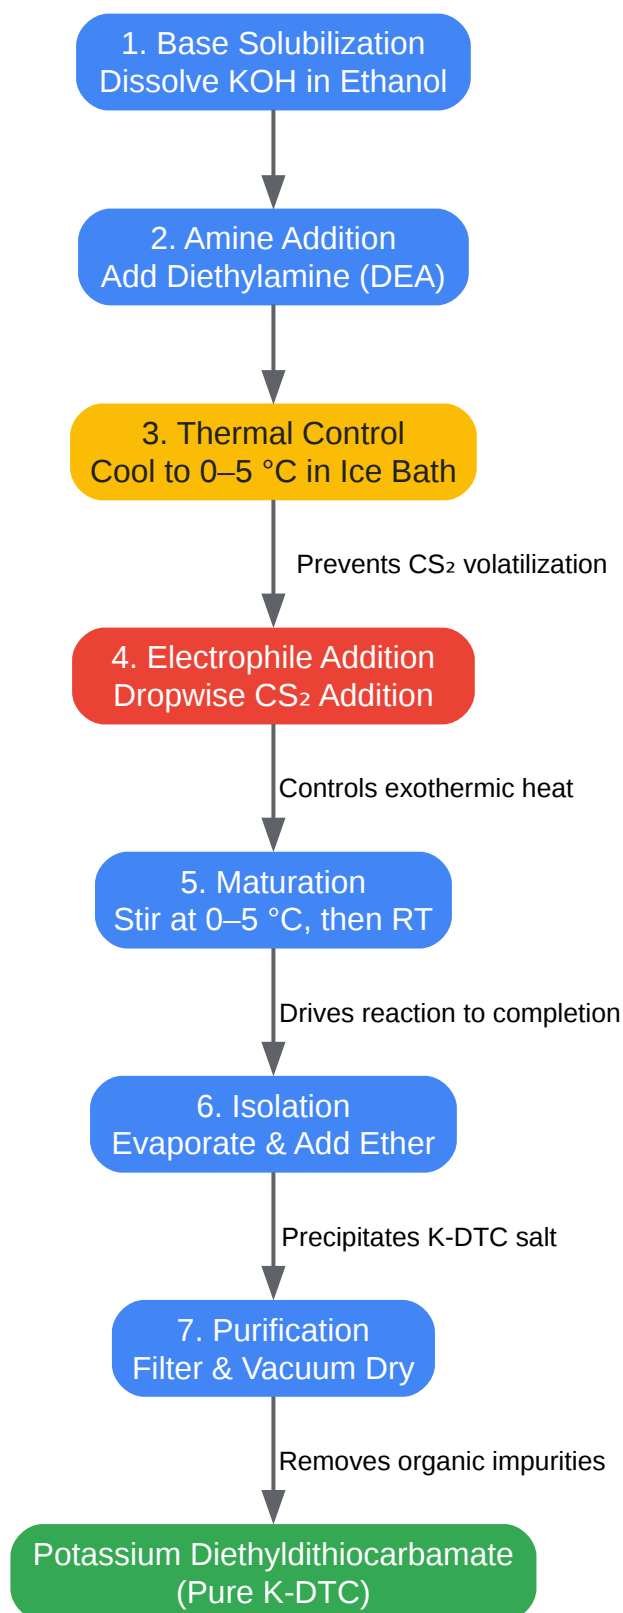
1. Base Solubilization
Dissolve KOH in Ethanol

2. Amine Addition
Add Diethylamine (DEA)

3. Thermal Control
Cool to 0–5 °C in Ice Bath

Prevents $CS_2$ volatilization

4. Electrophile Addition
Dropwise $CS_2$ Addition

Controls exothermic heat

5. Maturation
Stir at 0–5 °C, then RT

Drives reaction to completion

6. Isolation
Evaporate & Add Ether

Precipitates K-DTC salt

7. Purification
Filter & Vacuum Dry

Removes organic impurities

Potassium Diethyldithiocarbamate
(Pure K-DTC)